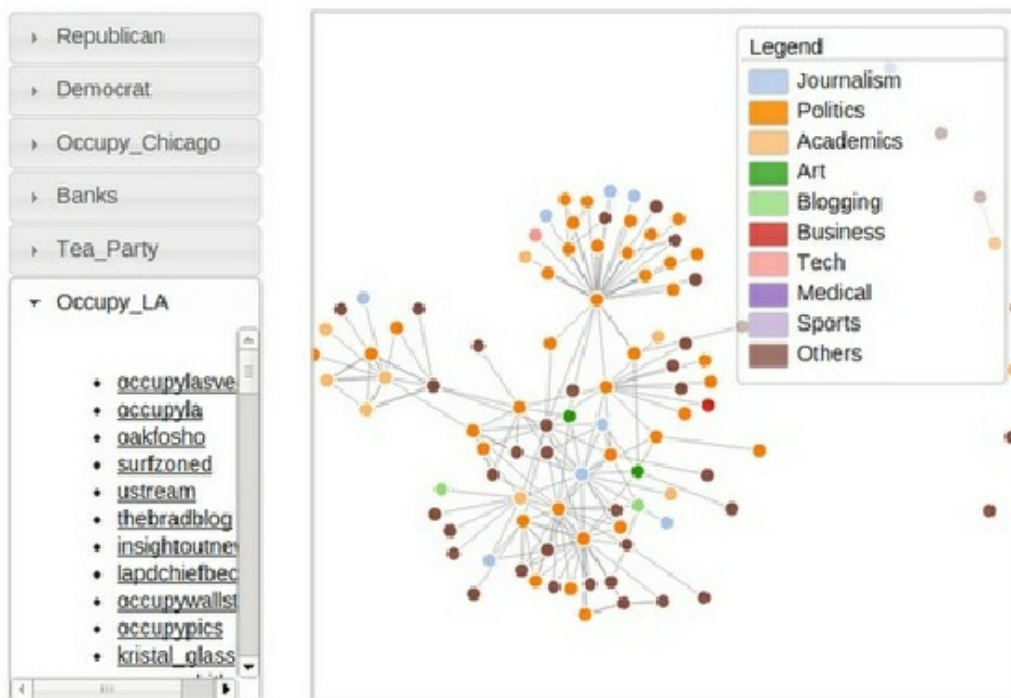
Republican
Democrat
Occupy_Chicago
Banks
Tea_Party
Occupy_LA

- occupylasve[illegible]
- occupyla
- oakfosho
- surfzoned
- ustream
- thebradblog
- insightoutne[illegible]
- lapdchiefbec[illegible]
- occupywallst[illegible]
- occupypics
- kristal_glass

Legend
Journalism
Politics
Academics
Art
Blogging
Business
Tech
Medical
Sports
Others